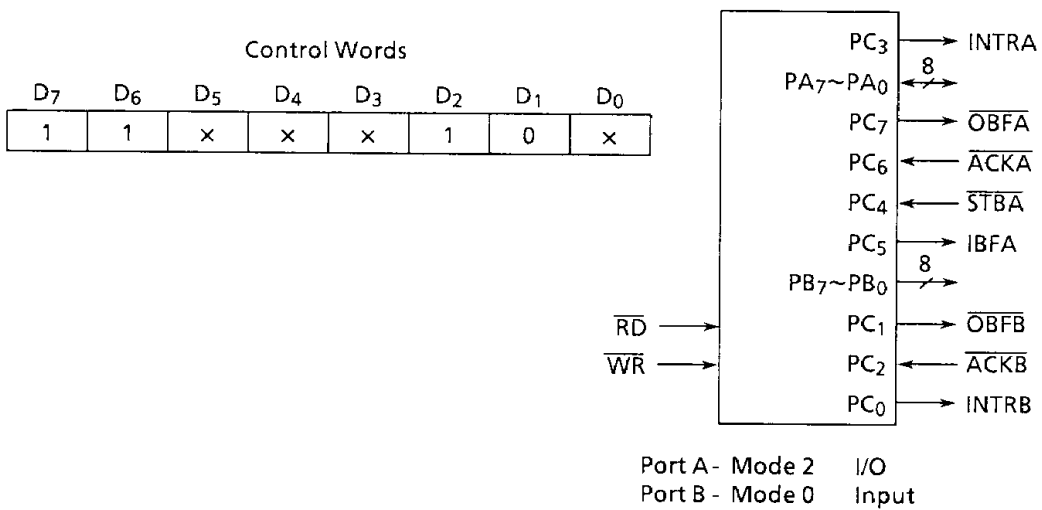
Control Words

| $D_7$ | $D_6$ | $D_5$ | $D_4$ | $D_3$ | $D_2$ | $D_1$ | $D_0$ |
|---|---|---|---|---|---|---|---|
| 1 | 1 | × | × | × | 1 | 0 | × |

$PC_3$ INTRA
$PA_7 \sim PA_0$ 8
$PC_7$ $\overline{OBFA}$
$PC_6$ $\overline{ACKA}$
$PC_4$ $\overline{STBA}$
$PC_5$ IBFA
$PB_7 \sim PB_0$ 8
$\overline{RD}$ $PC_1$ $\overline{OBFB}$
$\overline{WR}$ $PC_2$ $\overline{ACKB}$
$PC_0$ INTRB

Port A - Mode 2 I/O
Port B - Mode 0 Input